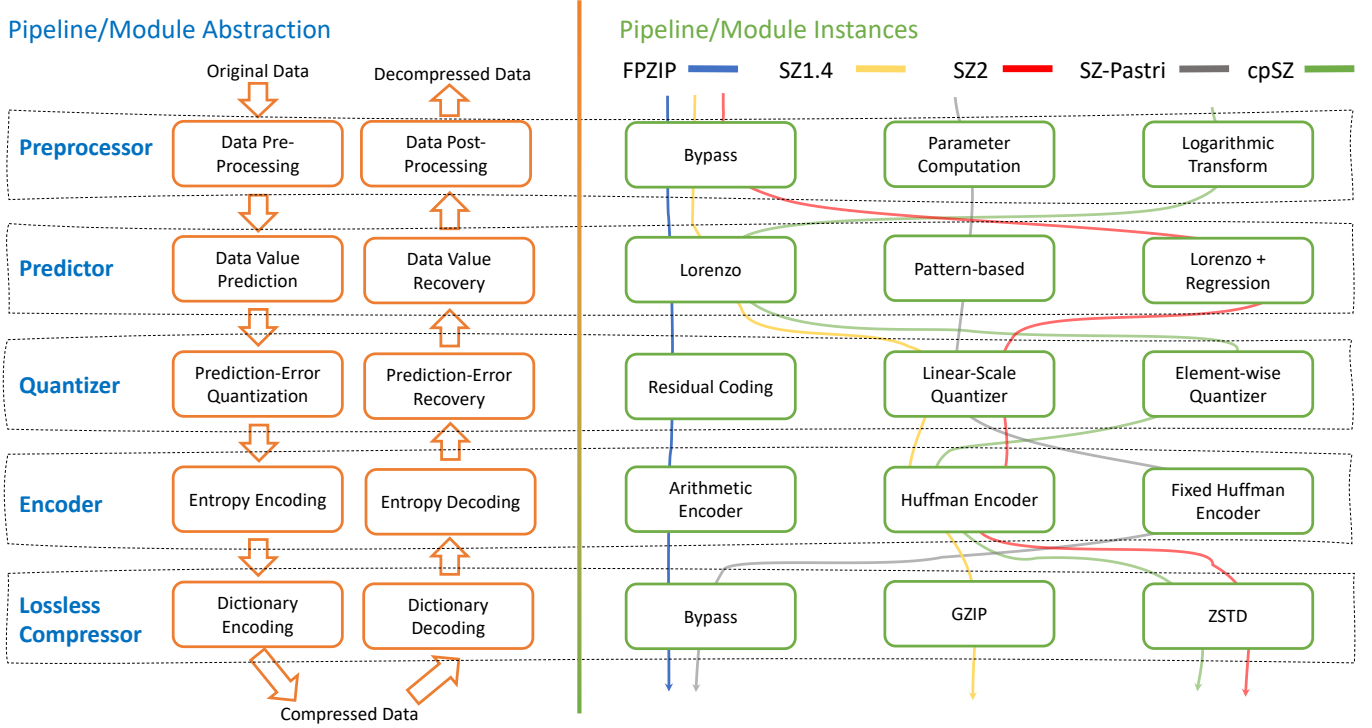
Pipeline/Module Abstraction

Original Data

Decompressed Data

Preprocessor

Data Pre-Processing

Data Post-Processing

Predictor

Data Value Prediction

Data Value Recovery

Quantizer

Prediction-Error Quantization

Prediction-Error Recovery

Encoder

Entropy Encoding

Entropy Decoding

Lossless Compressor

Dictionary Encoding

Dictionary Decoding

Compressed Data

Pipeline/Module Instances

FPZIP SZ1.4 SZ2 SZ-Pastri cpSZ

Bypass

Parameter Computation

Logarithmic Transform

Lorenzo

Pattern-based

Lorenzo + Regression

Residual Coding

Linear-Scale Quantizer

Element-wise Quantizer

Arithmetic Encoder

Huffman Encoder

Fixed Huffman Encoder

Bypass

GZIP

ZSTD